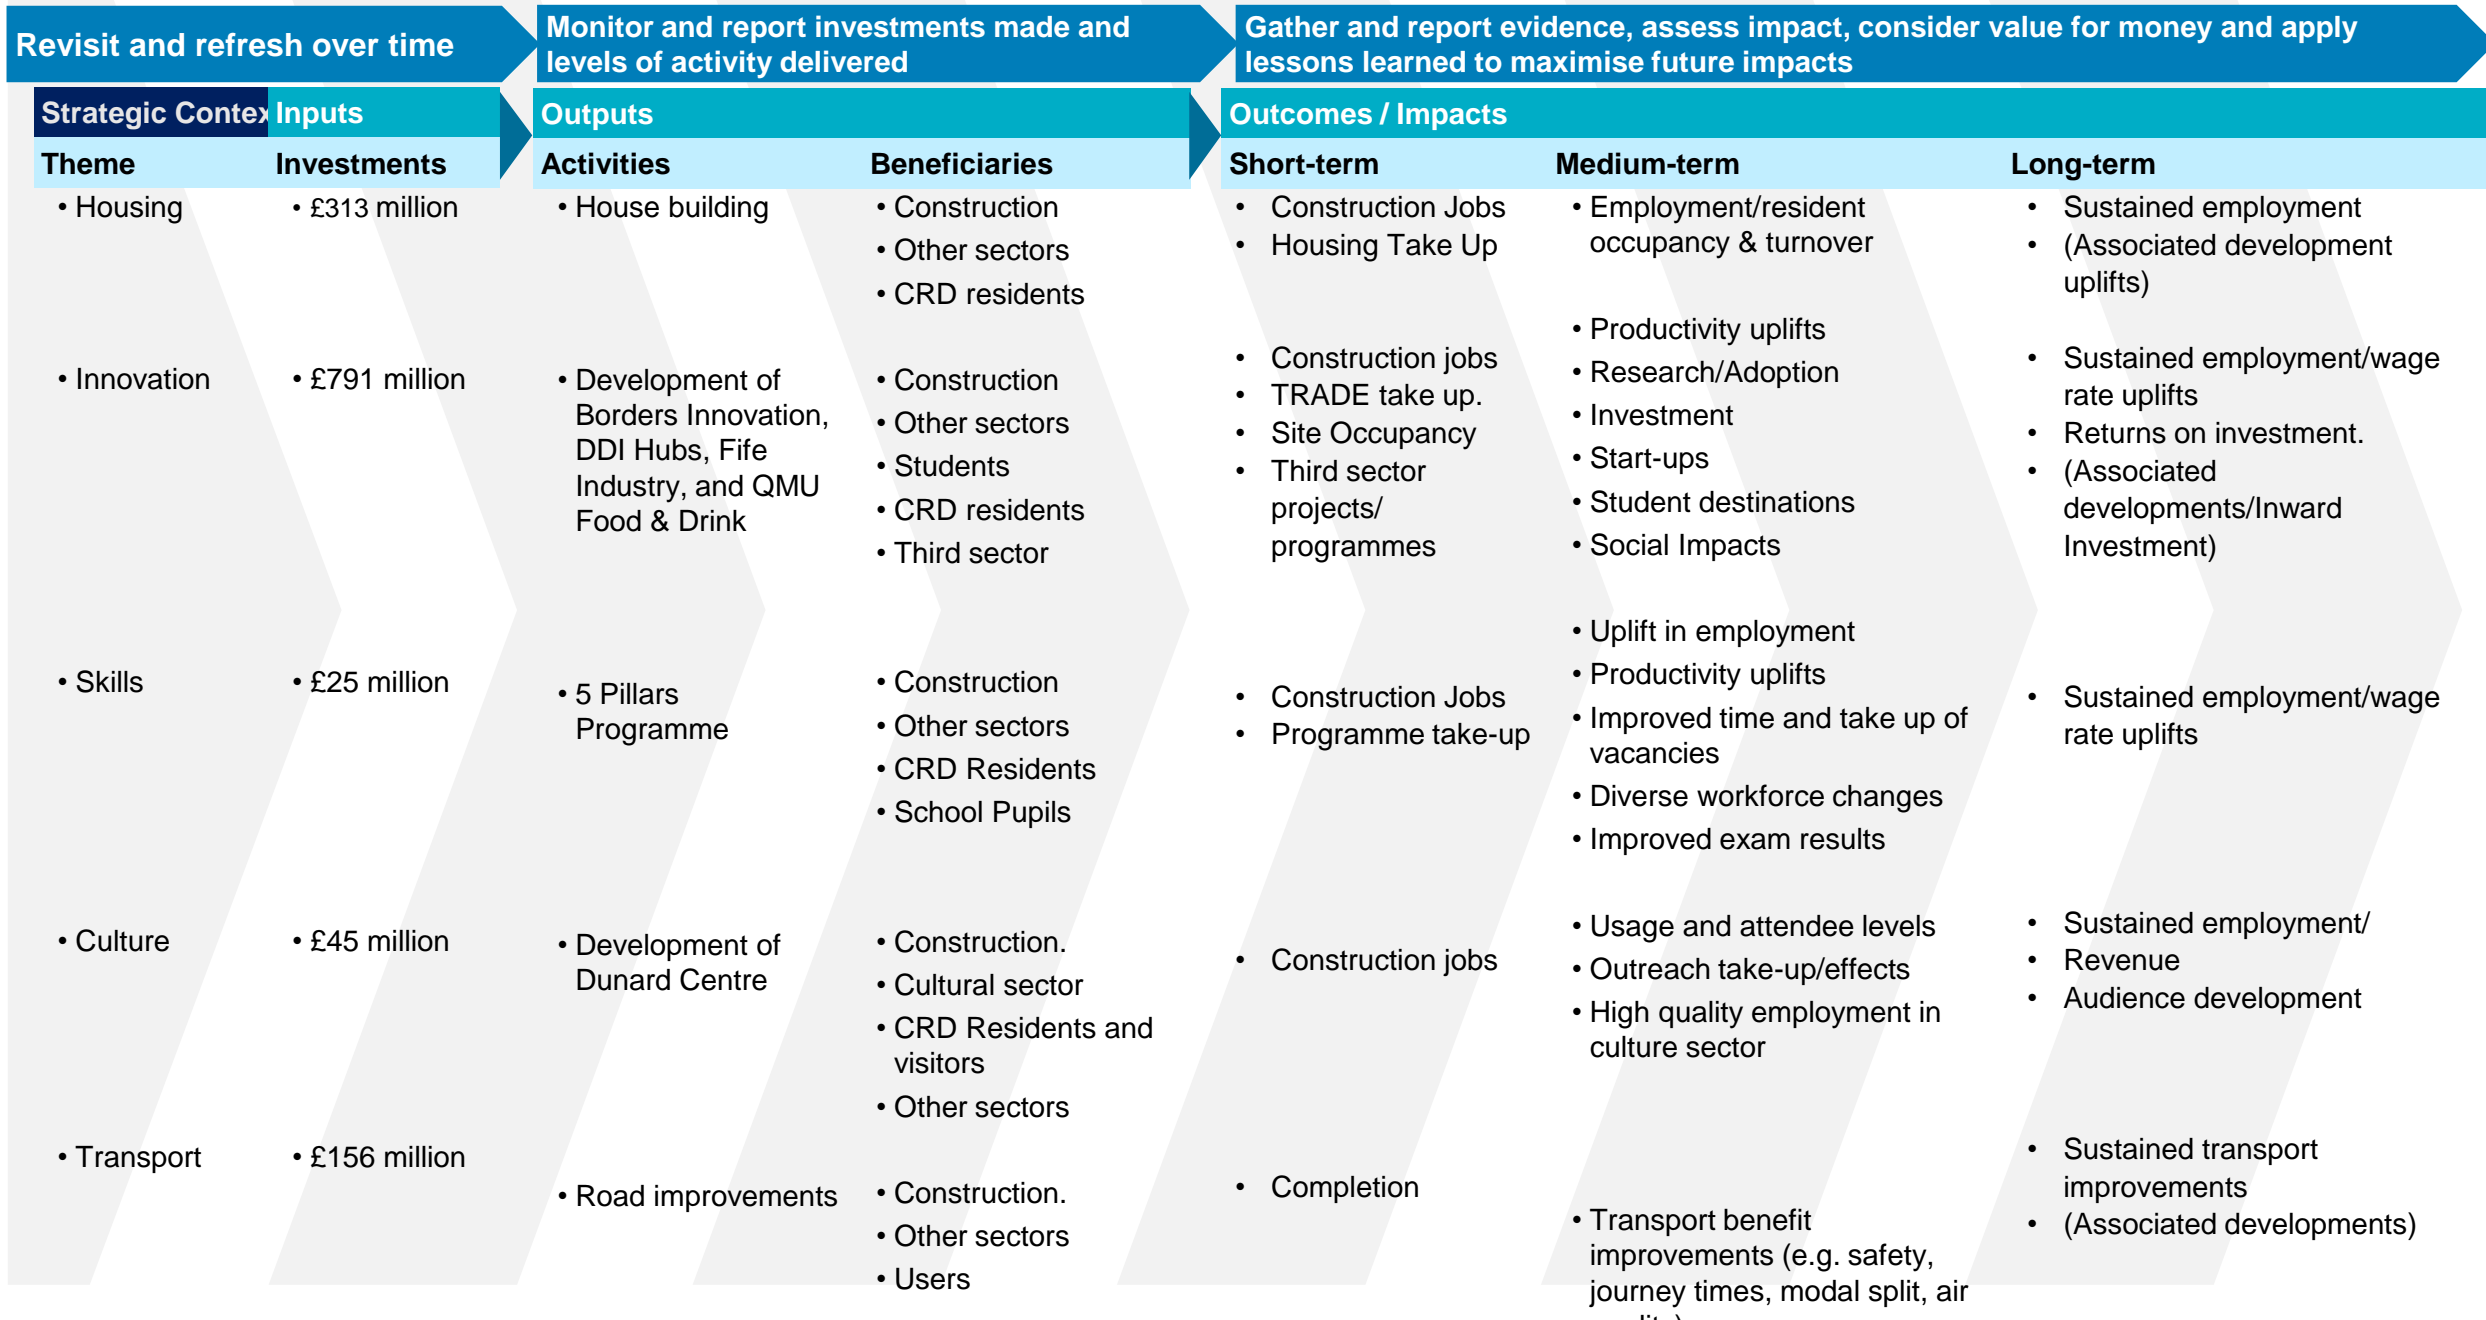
Revisit and refresh over time

Monitor and report investments made and levels of activity delivered

Gather and report evidence, assess impact, consider value for money and apply lessons learned to maximise future impacts

| Strategic Contex | Inputs | Outputs | | Outcomes / Impacts | | |
|---|---|---|---|---|---|---|
| Theme | Investments | Activities | Beneficiaries | Short-term | Medium-term | Long-term |
| • Housing | • £313 million | • House building | • Construction<br>• Other sectors<br>• CRD residents | • Construction Jobs<br>• Housing Take Up | • Employment/resident occupancy & turnover | • Sustained employment<br>• (Associated development uplifts) |
| • Innovation | • £791 million | • Development of Borders Innovation, DDI Hubs, Fife Industry, and QMU Food & Drink | • Construction<br>• Other sectors<br>• Students<br>• CRD residents<br>• Third sector | • Construction jobs<br>• TRADE take up.<br>• Site Occupancy<br>• Third sector projects/ programmes | • Productivity uplifts<br>• Research/Adoption<br>• Investment<br>• Start-ups<br>• Student destinations<br>• Social Impacts | • Sustained employment/wage rate uplifts<br>• Returns on investment.<br>• (Associated developments/Inward Investment) |
| • Skills | • £25 million | • 5 Pillars Programme | • Construction<br>• Other sectors<br>• CRD Residents<br>• School Pupils | • Construction Jobs<br>• Programme take-up | • Uplift in employment<br>• Productivity uplifts<br>• Improved time and take up of vacancies<br>• Diverse workforce changes<br>• Improved exam results | • Sustained employment/wage rate uplifts |
| • Culture | • £45 million | • Development of Dunard Centre | • Construction.<br>• Cultural sector<br>• CRD Residents and visitors<br>• Other sectors | • Construction jobs | • Usage and attendee levels<br>• Outreach take-up/effects<br>• High quality employment in culture sector | • Sustained employment/<br>• Revenue<br>• Audience development |
| • Transport | • £156 million | • Road improvements | • Construction.<br>• Other sectors<br>• Users | • Completion | • Transport benefit improvements (e.g. safety, journey times, modal split, air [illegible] | • Sustained transport improvements<br>• (Associated developments) |